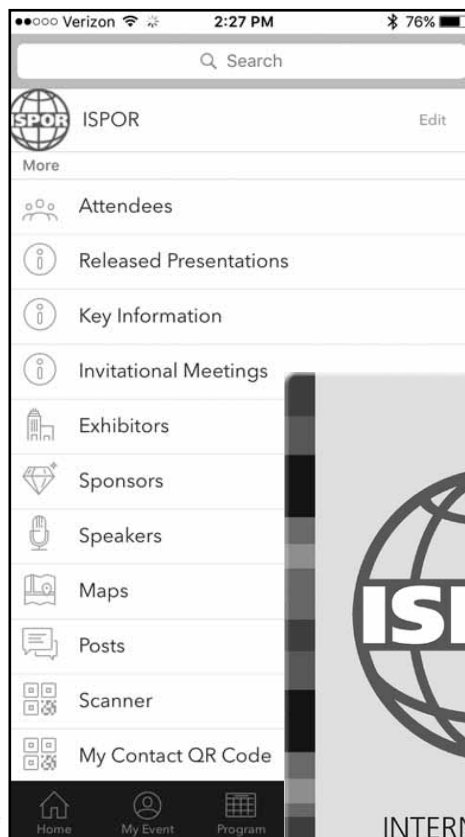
●●○○○ Verizon 2:27 PM 76%

Search

ISPOR

ISPOR Edit

More

Attendees

Released Presentations

Key Information

Invitational Meetings

Exhibitors

Sponsors

Speakers

Maps

Posts

Scanner

My Contact QR Code

Home My Event Program

ISP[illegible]

INTER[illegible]